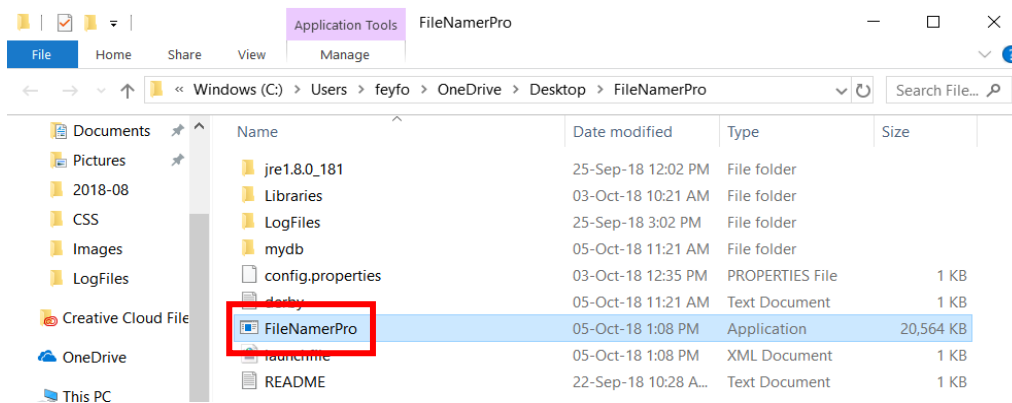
Application Tools FileNamerPro

File Home Share View Manage

« Windows (C:) > Users > feyfo > OneDrive > Desktop > FileNamerPro

Search File...

Documents
Pictures
2018-08
CSS
Images
LogFiles
Creative Cloud File
OneDrive
This PC

| Name | Date modified | Type | Size |
|---|---|---|---|
| jre1.8.0_181 | 25-Sep-18 12:02 PM | File folder | |
| Libraries | 03-Oct-18 10:21 AM | File folder | |
| LogFiles | 25-Sep-18 3:02 PM | File folder | |
| mydb | 05-Oct-18 11:21 AM | File folder | |
| config.properties | 03-Oct-18 12:35 PM | PROPERTIES File | 1 KB |
| derby | 05-Oct-18 11:21 AM | Text Document | 1 KB |
| FileNamerPro | 05-Oct-18 1:08 PM | Application | 20,564 KB |
| launchfile | 05-Oct-18 1:08 PM | XML Document | 1 KB |
| README | 22-Sep-18 10:28 A... | Text Document | 1 KB |